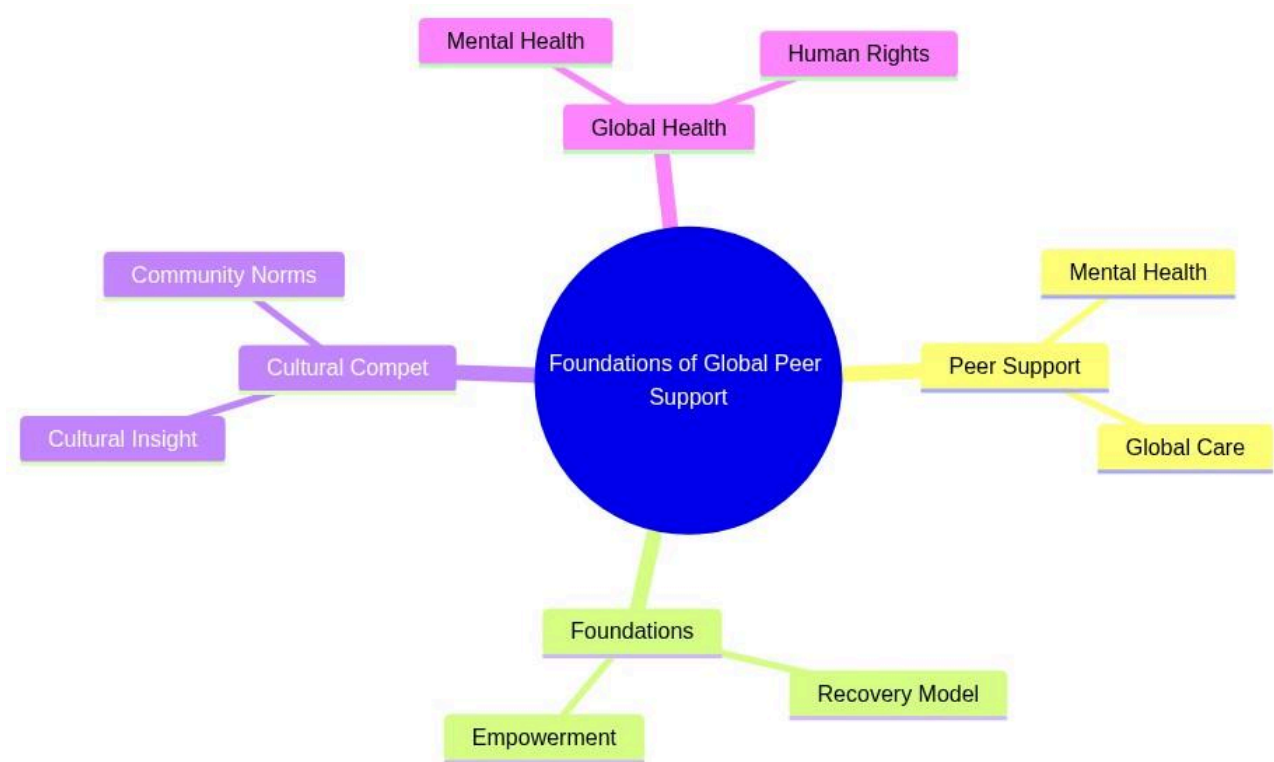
Foundations of Global Peer Support

Global Health
Mental Health
Human Rights

Peer Support
Mental Health
Global Care

Foundations
Recovery Model
Empowerment

Cultural Compet
Community Norms
Cultural Insight